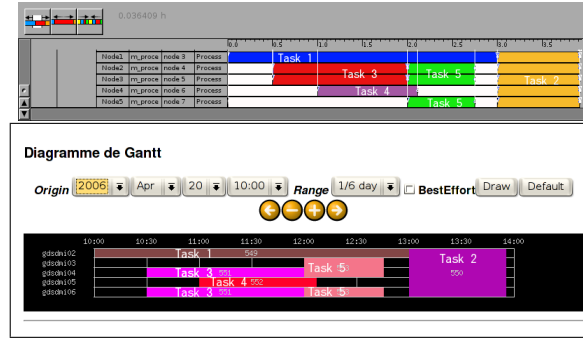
0.036409 h

| Node1 | m_proce | node 3 | Process |
|---|---|---|---|
| Node2 | m_proce | node 4 | Process |
| Node3 | m_proce | node 5 | Process |
| Node4 | m_proce | node 6 | Process |
| Node5 | m_proce | node 7 | Process |

0.0 0.5 1.0 1.5 2.0 2.5 3.0 3.5

Task 1
Task 3
Task 5
Task 2
Task 4
Task 5

Diagramme de Gantt

Origin 2006 Apr 20 10:00 Range 1/6 day BestEffort Draw Default

10:00 10:30 11:00 11:30 12:00 12:30 13:00 13:30 14:00

gdsdmi02
gdsdmi03
gdsdmi04
gdsdmi05
gdsdmi06

Task 1 549
Task 2 550
Task 3 551
Task 5
Task 4 552
Task 3 551
Task 5